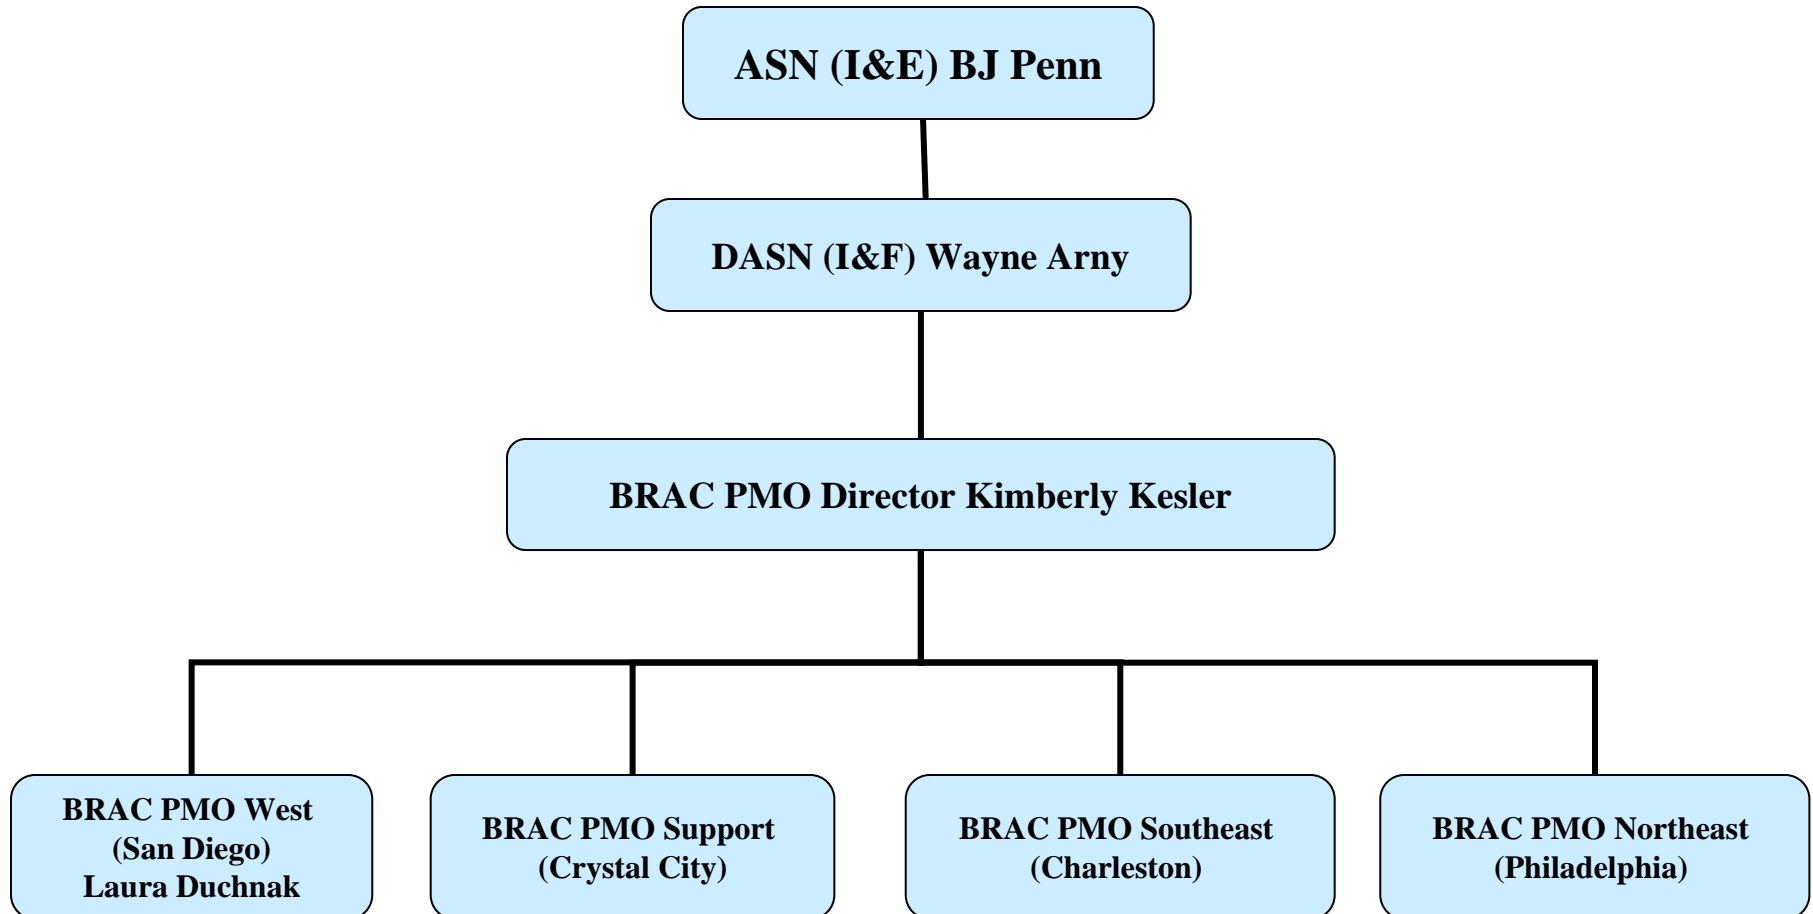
ASN (I&E) BJ Penn

DASN (I&F) Wayne Arny

BRAC PMO Director Kimberly Kesler

BRAC PMO West (San Diego) Laura Duchnak

BRAC PMO Support (Crystal City)

BRAC PMO Southeast (Charleston)

BRAC PMO Northeast (Philadelphia)